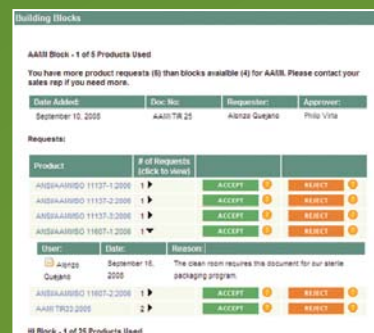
Building Blocks

AAMI Block - 1 of 5 Products Used

You have more product requests (6) than blocks available (4) for AAMI. Please contact your sales rep if you need more.

| Date Added: | Doc No: | Requester: | Approver: |
|---|---|---|---|
| September 10, 2005 | AAMI TIR 25 | Alonzo Quejano | Philo Virta |

Requests:

| Product | # of Requests (click to view) | | |
|---|---|---|---|
| ANSI/AAMI/ISO 11137-1:2006 | 1 | ACCEPT | REJECT |
| ANSI/AAMI/ISO 11137-2:2006 | 1 | ACCEPT | REJECT |
| ANSI/AAMI/ISO 11137-3:2006 | 1 | ACCEPT | REJECT |
| ANSI/AAMI/ISO 11607-1:2006 | 1 | ACCEPT | REJECT |

| User: | Date: | Reason: |
|---|---|---|
| Alonzo Quejano | September 16, 2005 | The clean room requires this document for our sterile packaging program. |

| Product | # of Requests (click to view) | | |
|---|---|---|---|
| ANSI/AAMI/ISO 11607-2:2006 | 1 | ACCEPT | REJECT |
| AAMI TIR33:2005 | 2 | ACCEPT | REJECT |

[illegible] Block - 1 of 25 Products Used